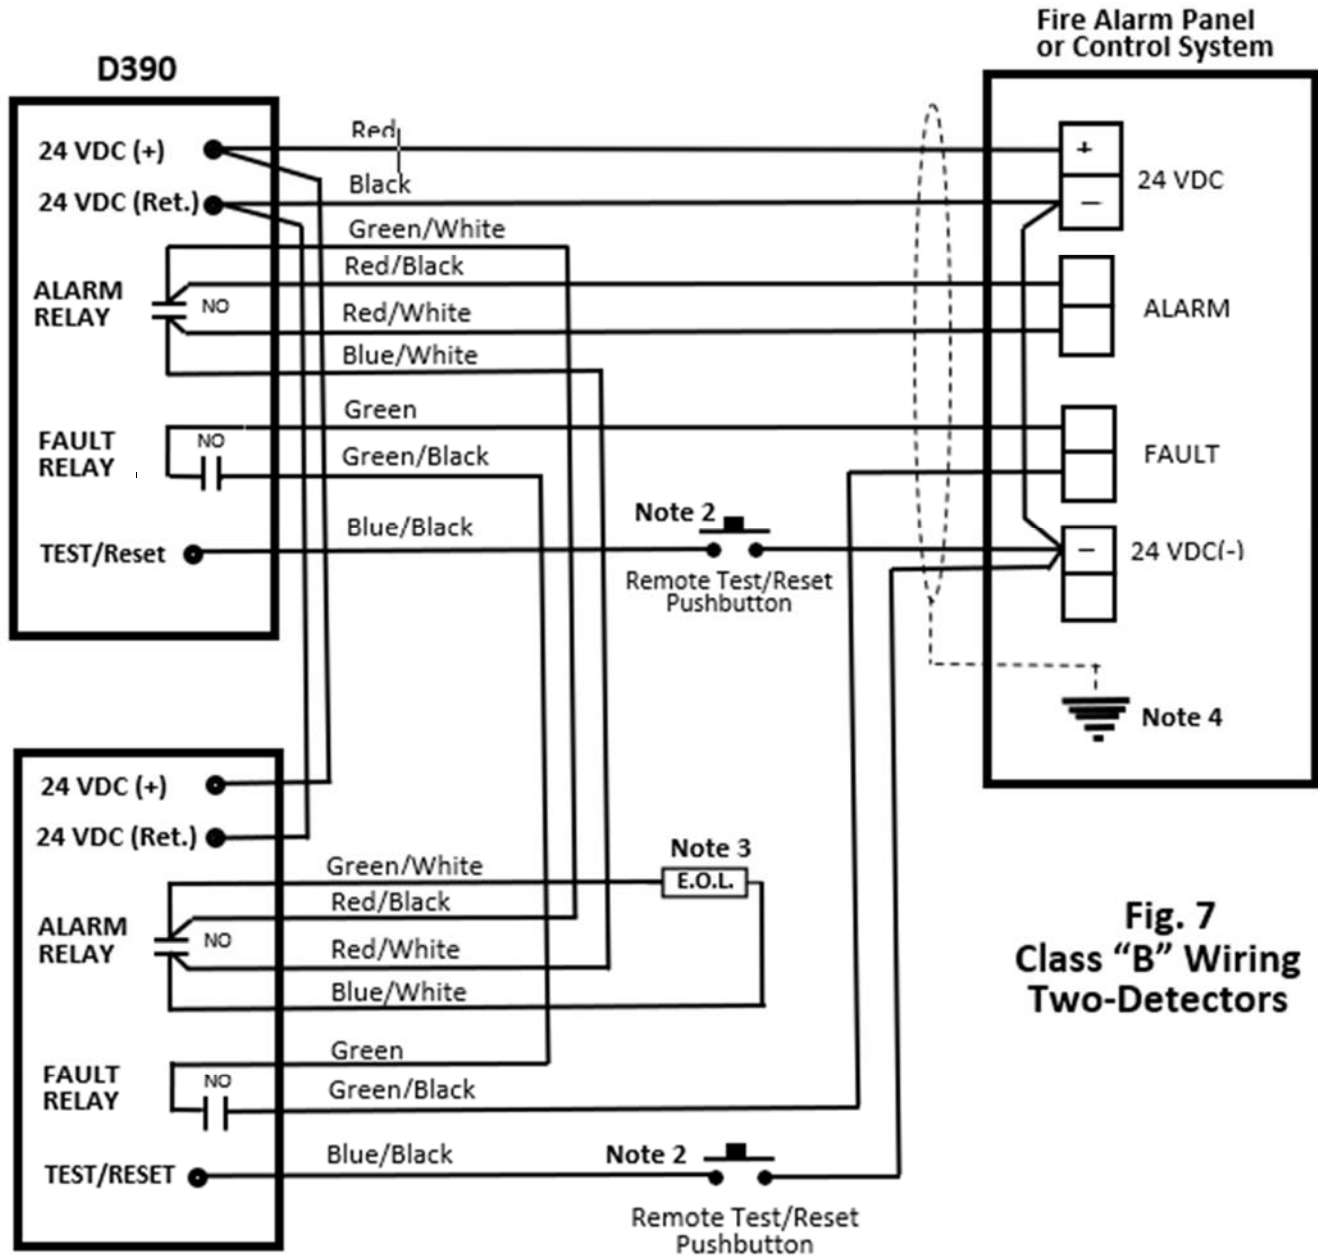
D390

24 VDC (+)
24 VDC (Ret.)
ALARM RELAY
NO
FAULT RELAY
NO
TEST/Reset

Red
Black
Green/White
Red/Black
Red/White
Blue/White
Green
Green/Black
Blue/Black

Note 2
Remote Test/Reset Pushbutton

Fire Alarm Panel or Control System

+
–
24 VDC
ALARM
FAULT
–
24 VDC(-)
Note 4

24 VDC (+)
24 VDC (Ret.)
ALARM RELAY
NO
FAULT RELAY
NO
TEST/RESET

Green/White
Red/Black
Red/White
Blue/White
Green
Green/Black
Blue/Black

Note 3
E.O.L.

Note 2
Remote Test/Reset Pushbutton

Fig. 7
Class “B” Wiring
Two-Detectors